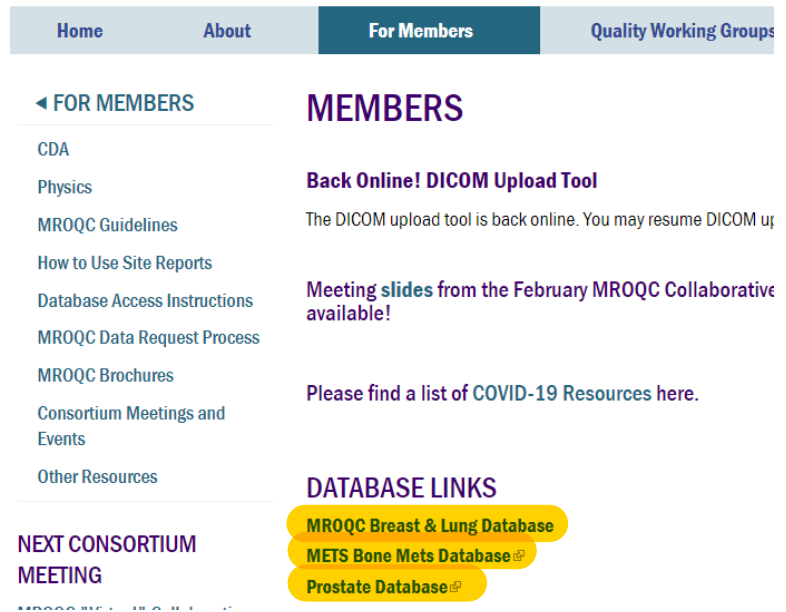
Home About For Members Quality Working Groups

◄ FOR MEMBERS

CDA

Physics

MROQC Guidelines

How to Use Site Reports

Database Access Instructions

MROQC Data Request Process

MROQC Brochures

Consortium Meetings and Events

Other Resources

NEXT CONSORTIUM MEETING

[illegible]

MEMBERS

Back Online! DICOM Upload Tool

The DICOM upload tool is back online. You may resume DICOM u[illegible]

Meeting slides from the February MROQC Collaborative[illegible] available!

Please find a list of COVID-19 Resources here.

DATABASE LINKS

MROQC Breast & Lung Database

METS Bone Mets Database

Prostate Database